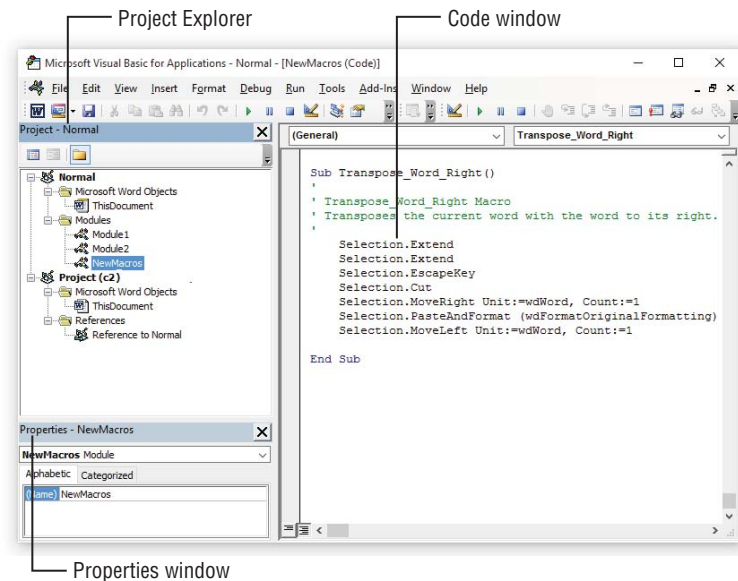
Project Explorer

Code window

Microsoft Visual Basic for Applications - Normal - [NewMacros (Code)]

File Edit View Insert Format Debug Run Tools Add-Ins Window Help

Project - Normal

Normal
Microsoft Word Objects
ThisDocument
Modules
Module1
Module2
NewMacros
Project (c2)
Microsoft Word Objects
ThisDocument
References
Reference to Normal

(General)

Transpose_Word_Right

Sub Transpose_Word_Right()
'
' Transpose_Word_Right Macro
' Transposes the current word with the word to its right.
'
Selection.Extend
Selection.Extend
Selection.EscapeKey
Selection.Cut
Selection.MoveRight Unit:=wdWord, Count:=1
Selection.PasteAndFormat (wdFormatOriginalFormatting)
Selection.MoveLeft Unit:=wdWord, Count:=1

End Sub

Properties - NewMacros

NewMacros Module

Alphabetic Categorized

(Name) NewMacros

Properties window